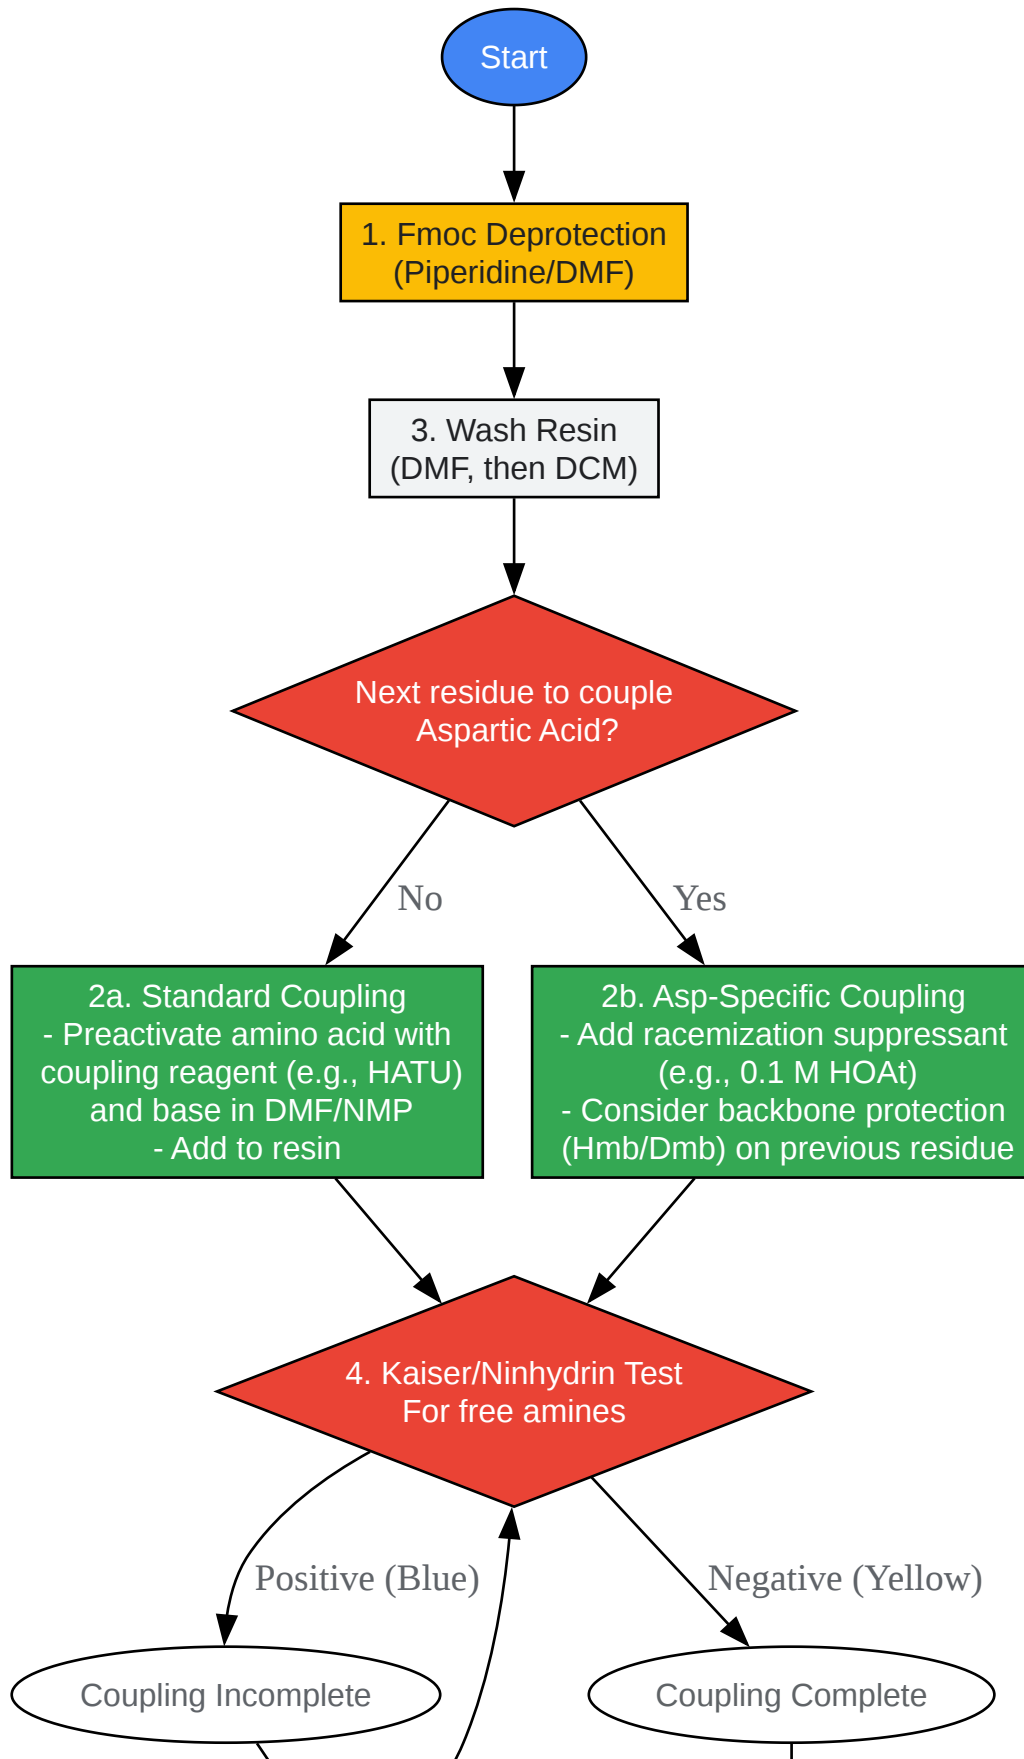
Start

1. Fmoc Deprotection
(Piperidine/DMF)

3. Wash Resin
(DMF, then DCM)

Next residue to couple
Aspartic Acid?

No

Yes

2a. Standard Coupling
- Preactivate amino acid with coupling reagent (e.g., HATU) and base in DMF/NMP
- Add to resin

2b. Asp-Specific Coupling
- Add racemization suppressant (e.g., 0.1 M HOAt)
- Consider backbone protection (Hmb/Dmb) on previous residue

4. Kaiser/Ninhydrin Test
For free amines

Positive (Blue)

Negative (Yellow)

Coupling Incomplete

Coupling Complete